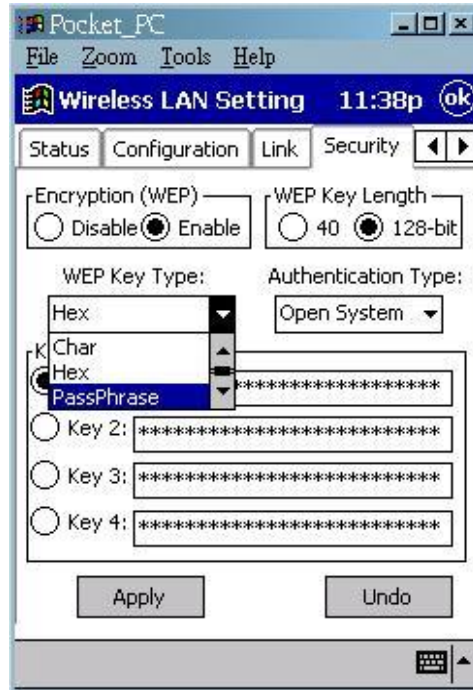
Pocket_PC
File Zoom Tools Help
Wireless LAN Setting 11:38p ok
Status | Configuration | Link | Security

Encryption (WEP)
Disable Enable

WEP Key Length
40 128-bit

WEP Key Type:
Hex
Char
Hex
PassPhrase

Authentication Type:
Open System

K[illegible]
**************************
Key 2: **************************
Key 3: **************************
Key 4: **************************

Apply
Undo